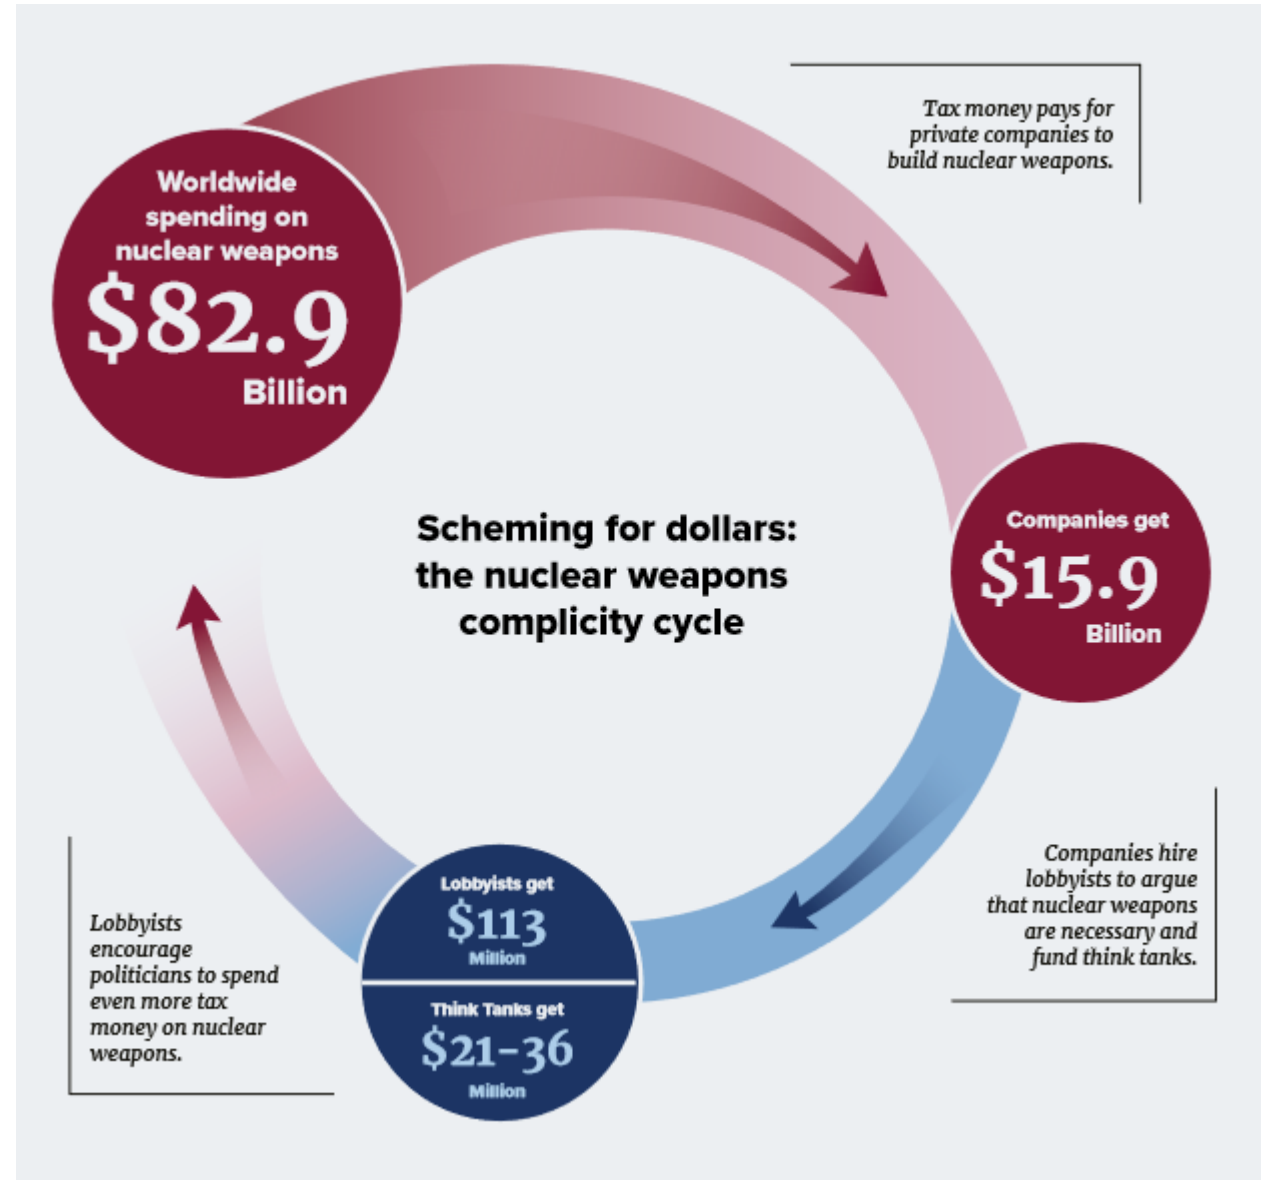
Worldwide spending on nuclear weapons
$82.9
Billion

Tax money pays for private companies to build nuclear weapons.

Scheming for dollars: the nuclear weapons complicity cycle

Companies get
$15.9
Billion

Companies hire lobbyists to argue that nuclear weapons are necessary and fund think tanks.

Lobbyists get
$113
Million

Think Tanks get
$21-36
Million

Lobbyists encourage politicians to spend even more tax money on nuclear weapons.